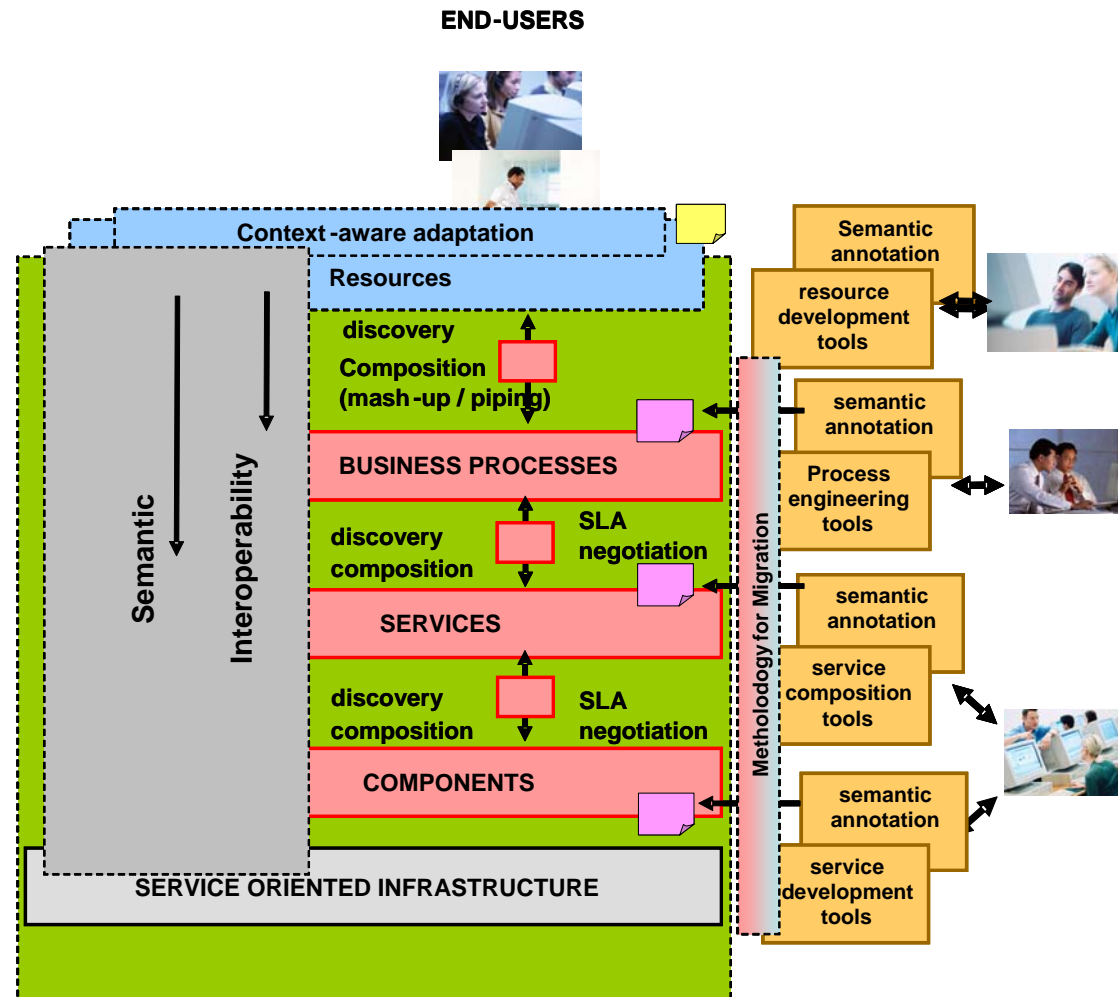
END-USERS

Context-aware adaptation

Resources

Semantic

Interoperability

discovery

Composition (mash-up / piping)

BUSINESS PROCESSES

discovery composition

SLA negotiation

SERVICES

discovery composition

SLA negotiation

COMPONENTS

SERVICE ORIENTED INFRASTRUCTURE

Methodology for Migration

Semantic annotation

resource development tools

semantic annotation

Process engineering tools

semantic annotation

service composition tools

semantic annotation

service development tools